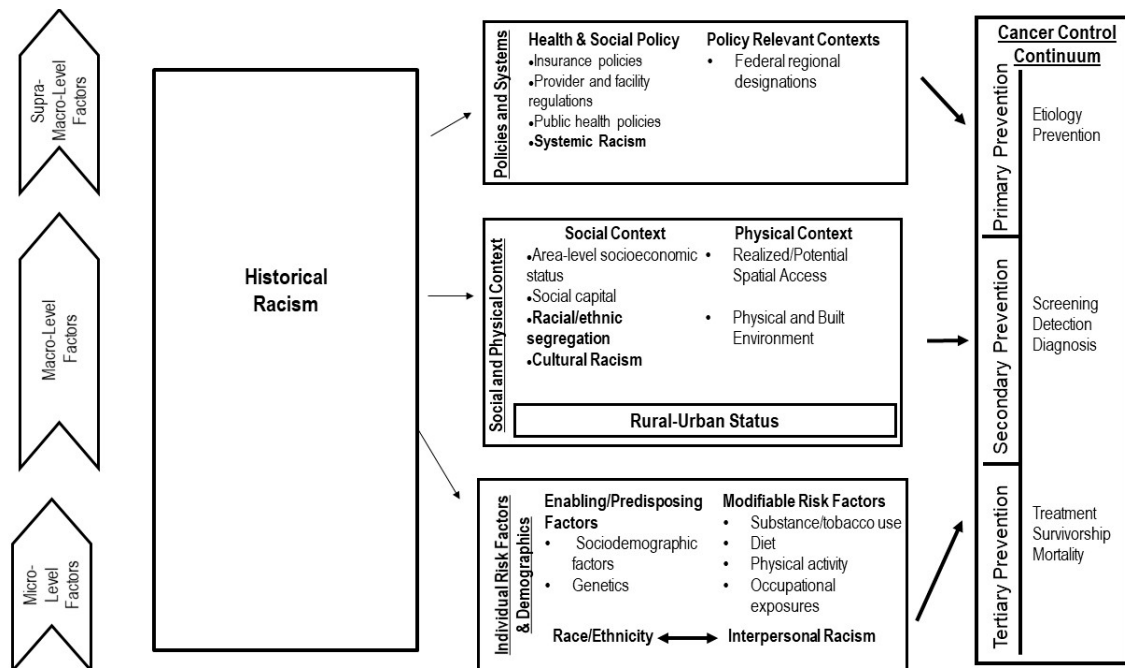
Supra-Macro-Level Factors

Macro-Level Factors

Micro-Level Factors

Historical Racism

Policies and Systems

Health & Social Policy
•Insurance policies
•Provider and facility regulations
•Public health policies
•Systemic Racism

Policy Relevant Contexts
• Federal regional designations

Social and Physical Context

Social Context
•Area-level socioeconomic status
•Social capital
•Racial/ethnic segregation
•Cultural Racism

Physical Context
• Realized/Potential Spatial Access
• Physical and Built Environment

Rural-Urban Status

Individual Risk Factors & Demographics

Enabling/Predisposing Factors
• Sociodemographic factors
• Genetics

Modifiable Risk Factors
• Substance/tobacco use
• Diet
• Physical activity
• Occupational exposures

Race/Ethnicity ⟷ Interpersonal Racism

Cancer Control Continuum

Primary Prevention
Etiology
Prevention

Secondary Prevention
Screening
Detection
Diagnosis

Tertiary Prevention
Treatment
Survivorship
Mortality